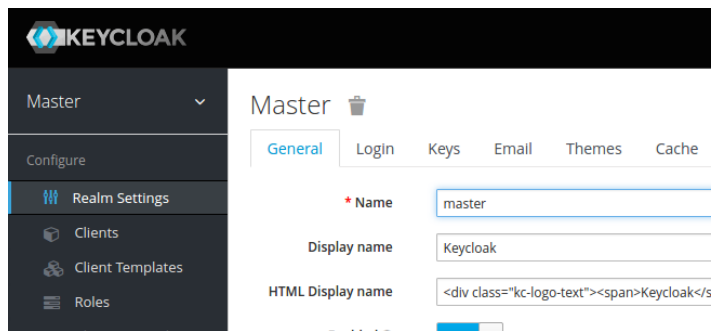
KEYCLOAK

Master

Configure

Realm Settings

Clients

Client Templates

Roles

Master

General | Login | Keys | Email | Themes | Cache

* Name | master

Display name | Keycloak

HTML Display name | <div class="kc-logo-text"><span>Keycloak</s